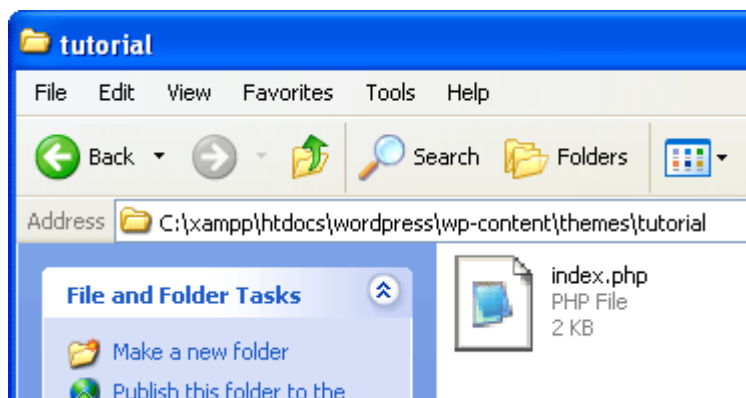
tutorial

File Edit View Favorites Tools Help

Back Search Folders

Address C:\xampp\htdocs\wordpress\wp-content\themes\tutorial

File and Folder Tasks

Make a new folder

Publish this folder to the

index.php
PHP File
2 KB